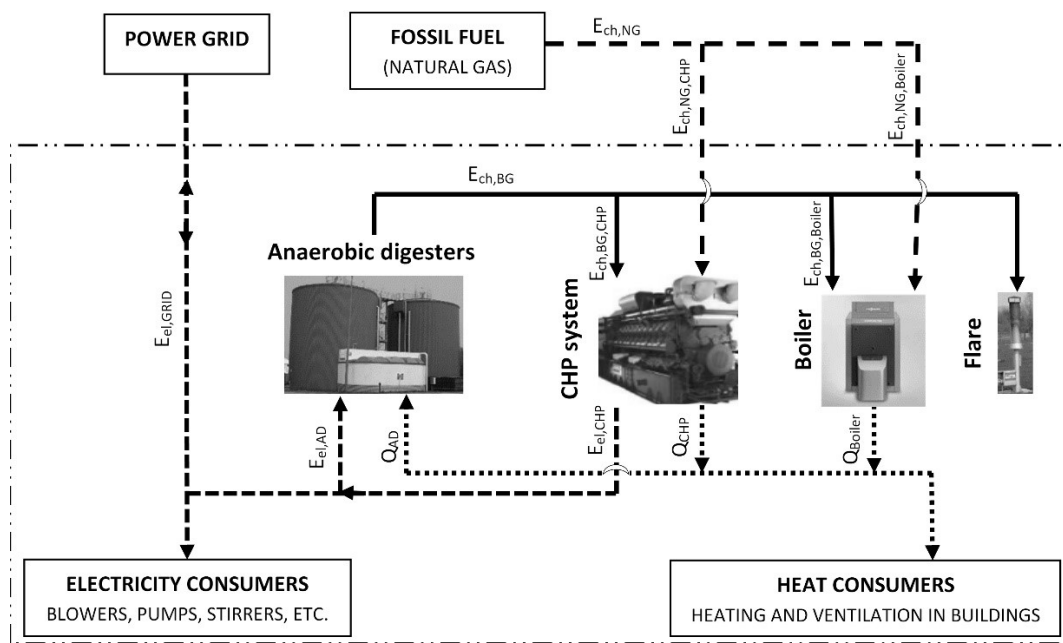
POWER GRID

FOSSIL FUEL
(NATURAL GAS)

$E_{ch,NG}$

$E_{ch,NG,CHP}$

$E_{ch,NG,Boiler}$

$E_{ch,BG}$

Anaerobic digesters

$E_{ch,BG,CHP}$

CHP system

$E_{ch,BG,Boiler}$

Boiler

Flare

$E_{el,GRID}$

$E_{el,AD}$

$Q_{AD}$

$E_{el,CHP}$

$Q_{CHP}$

$Q_{Boiler}$

ELECTRICITY CONSUMERS
BLOWERS, PUMPS, STIRRERS, ETC.

HEAT CONSUMERS
HEATING AND VENTILATION IN BUILDINGS